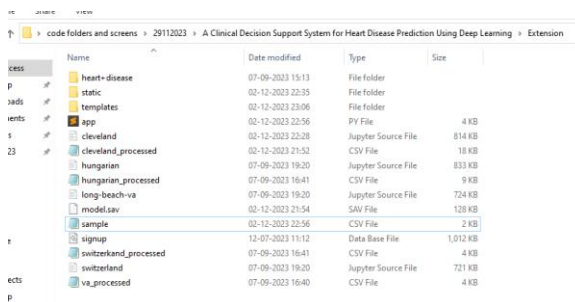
ile Share View

↑ > code folders and screens > 29112023 > A Clinical Decision Support System for Heart Disease Prediction Using Deep Learning > Extension

| Name | Date modified | Type | Size |
|---|---|---|---|
| heart+disease | 07-09-2023 15:13 | File folder | |
| static | 02-12-2023 22:35 | File folder | |
| templates | 02-12-2023 23:06 | File folder | |
| app | 02-12-2023 22:56 | PY File | 4 KB |
| cleveland | 02-12-2023 22:28 | Jupyter Source File | 814 KB |
| cleveland_processed | 02-12-2023 21:52 | CSV File | 18 KB |
| hungarian | 07-09-2023 19:20 | Jupyter Source File | 833 KB |
| hungarian_processed | 07-09-2023 16:41 | CSV File | 9 KB |
| long-beach-va | 07-09-2023 19:20 | Jupyter Source File | 724 KB |
| model.sav | 02-12-2023 21:54 | SAV File | 128 KB |
| sample | 02-12-2023 22:56 | CSV File | 2 KB |
| signup | 12-07-2023 11:12 | Data Base File | 1,012 KB |
| switzerkand_processed | 07-09-2023 16:41 | CSV File | 4 KB |
| switzerland | 07-09-2023 19:20 | Jupyter Source File | 721 KB |
| va_processed | 07-09-2023 16:40 | CSV File | 4 KB |

ccess
p
oads
nents
s
23
t
ects
p